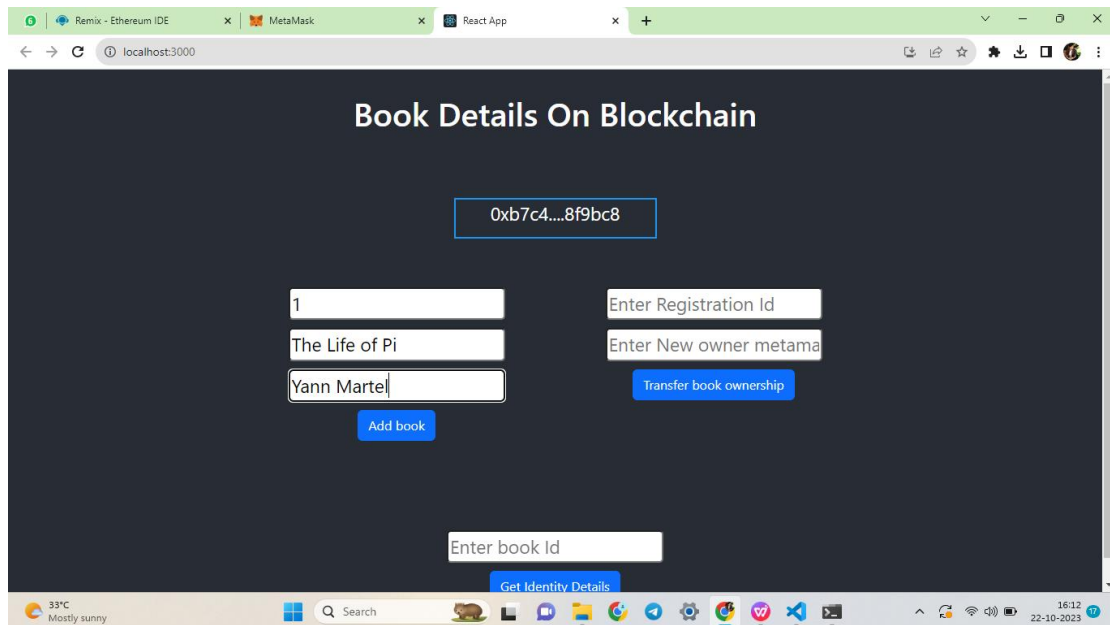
Remix - Ethereum IDE
MetaMask
React App
localhost:3000

Book Details On Blockchain

0xb7c4....8f9bc8

1
The Life of Pi
Yann Martel
Add book

Enter Registration Id
Enter New owner metama
Transfer book ownership

Enter book Id
Get Identity Details

33°C
Mostly sunny
Search
16:12
22-10-2023